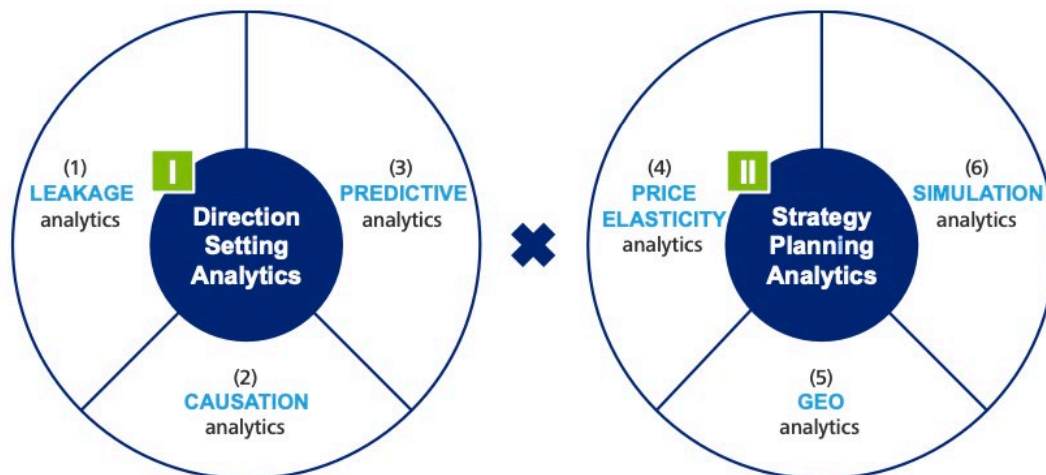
I

Direction Setting Analytics

(1) LEAKAGE analytics

(3) PREDICTIVE analytics

(2) CAUSATION analytics

II

Strategy Planning Analytics

(4) PRICE ELASTICITY analytics

(6) SIMULATION analytics

(5) GEO analytics